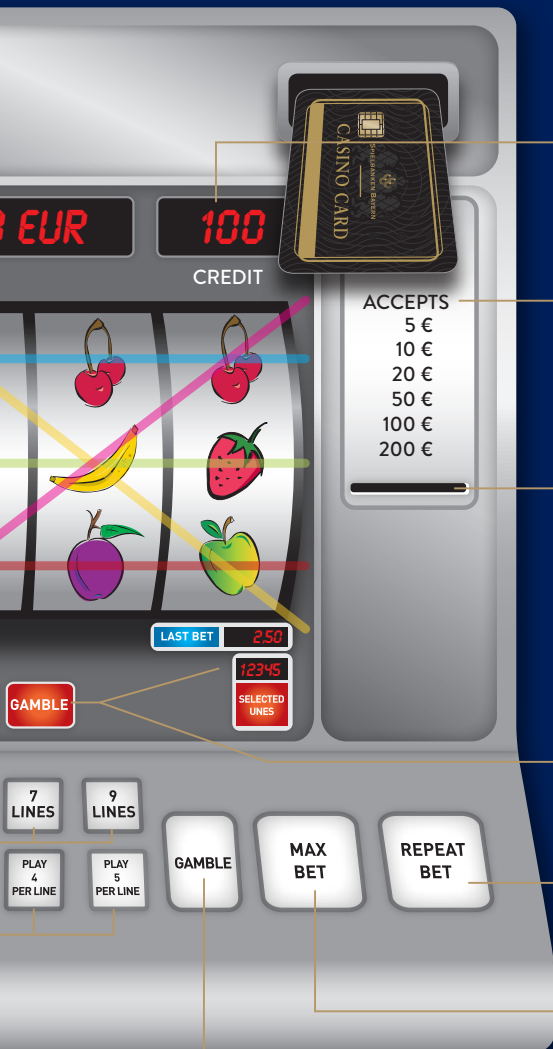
EUR

100

CREDIT

CASINO CARD

SPIELBANKEN BAYERN

ACCEPTS
5 €
10 €
20 €
50 €
100 €
200 €

LAST BET 2.50

12345

SELECTED LINES

GAMBLE

7 LINES

9 LINES

PLAY 4 PER LINE

PLAY 5 PER LINE

GAMBLE

MAX BET

REPEAT BET